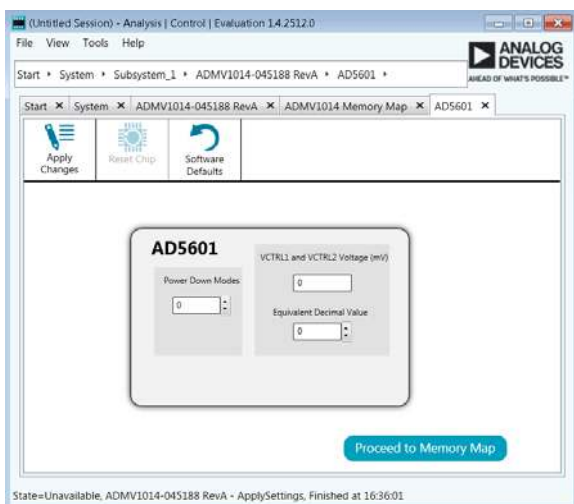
(Untitled Session) - Analysis | Control | Evaluation 1.4.2512.0

File View Tools Help

ANALOG DEVICES
AHEAD OF WHAT'S POSSIBLE™

Start ▸ System ▸ Subsystem_1 ▸ ADMV1014-045188 RevA ▸ AD5601 ▸

Start ✕ System ✕ ADMV1014-045188 RevA ✕ ADMV1014 Memory Map ✕ AD5601 ✕

Apply Changes

Reset Chip

Software Defaults

AD5601

Power Down Modes

0

VCTRL1 and VCTRL2 Voltage (mV)

0

Equivalent Decimal Value

0

Proceed to Memory Map

State=Unavailable, ADMV1014-045188 RevA - ApplySettings, Finished at 16:36:01